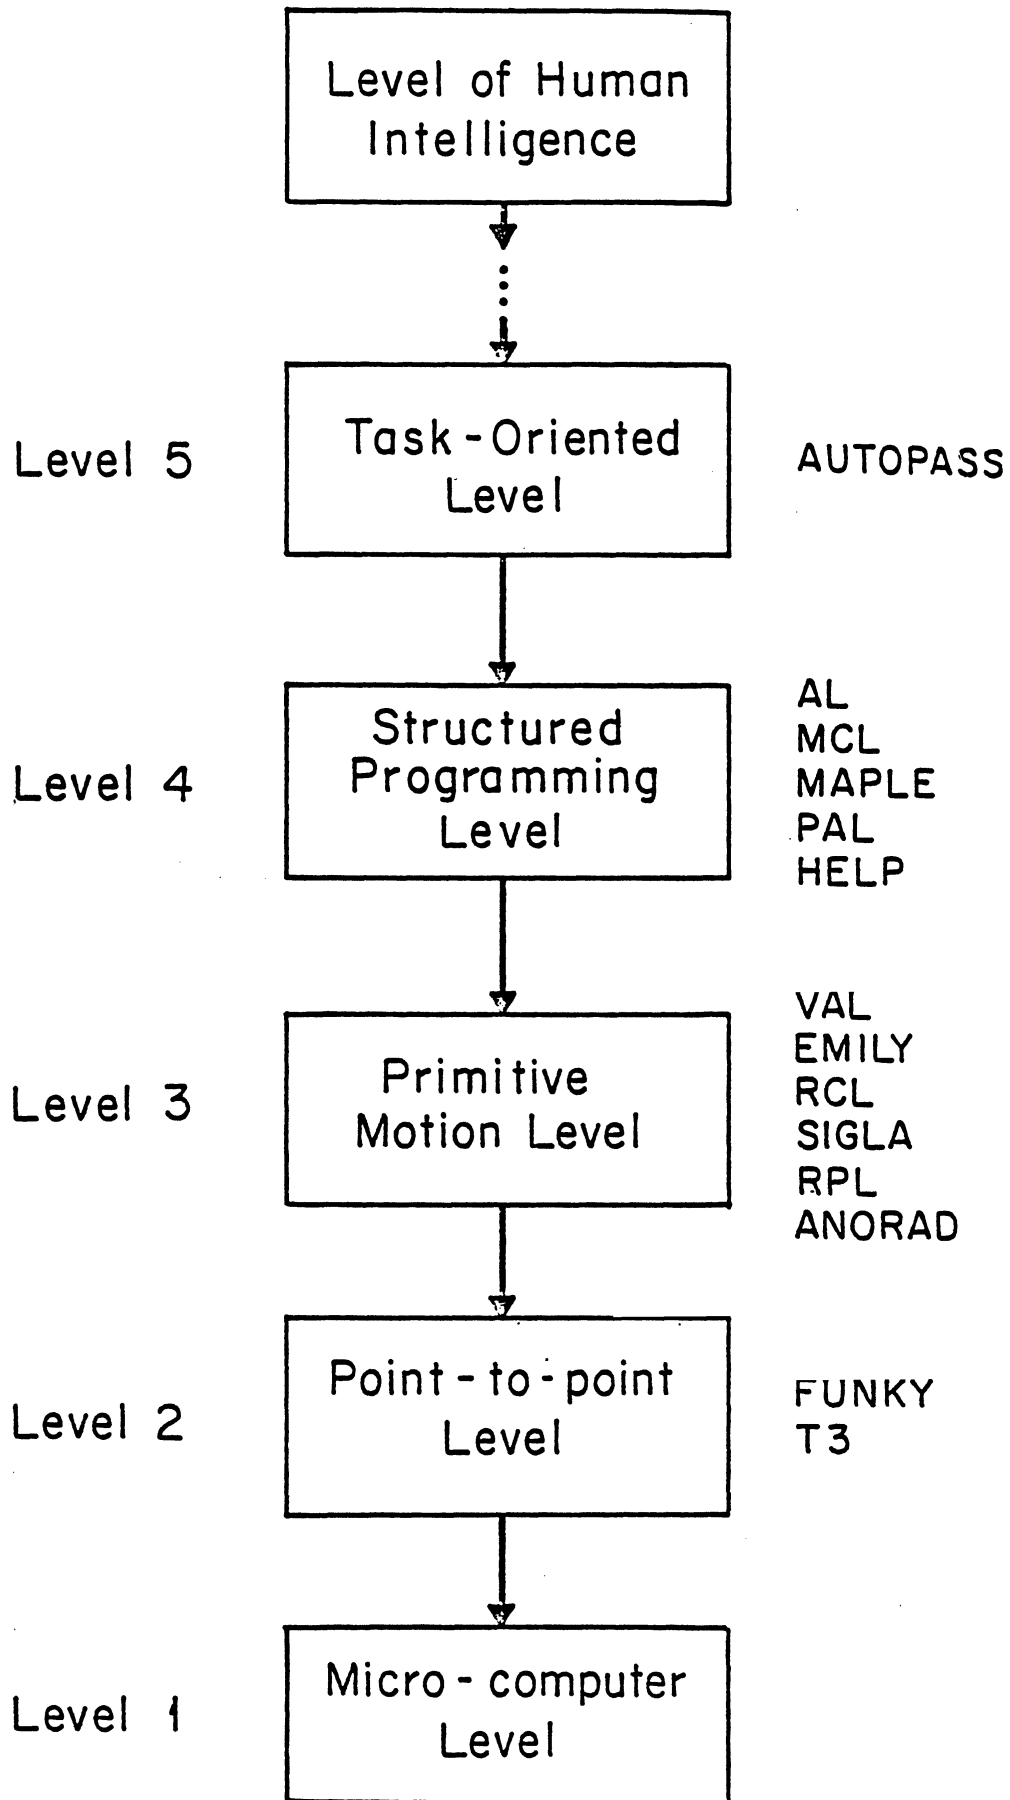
Level of Human Intelligence

Level 5
Task-Oriented Level
AUTOPASS

Level 4
Structured Programming Level
AL
MCL
MAPLE
PAL
HELP

Level 3
Primitive Motion Level
VAL
EMILY
RCL
SIGLA
RPL
ANORAD

Level 2
Point-to-point Level
FUNKY
T3

Level 1
Micro-computer Level